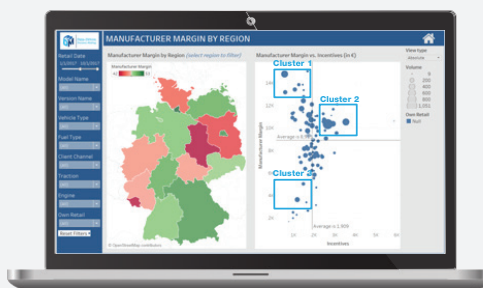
MANUFACTURER MARGIN BY REGION

Retail Date

Model Name

Version Name

Vehicle Type

Fuel Type

Client Channel

Traction

Engine

Own Retail

Reset Filters

Manufacturer Margin by Region (select region to filter)

Manufacturer Margin

© OpenStreetMap contributors

Manufacturer Margin vs. Incentives (in €)

Cluster 1

Cluster 2

Cluster 3

Average = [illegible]

Average = 1,909

Manufacturer Margin

Incentives

View type

Volume

Own Retail